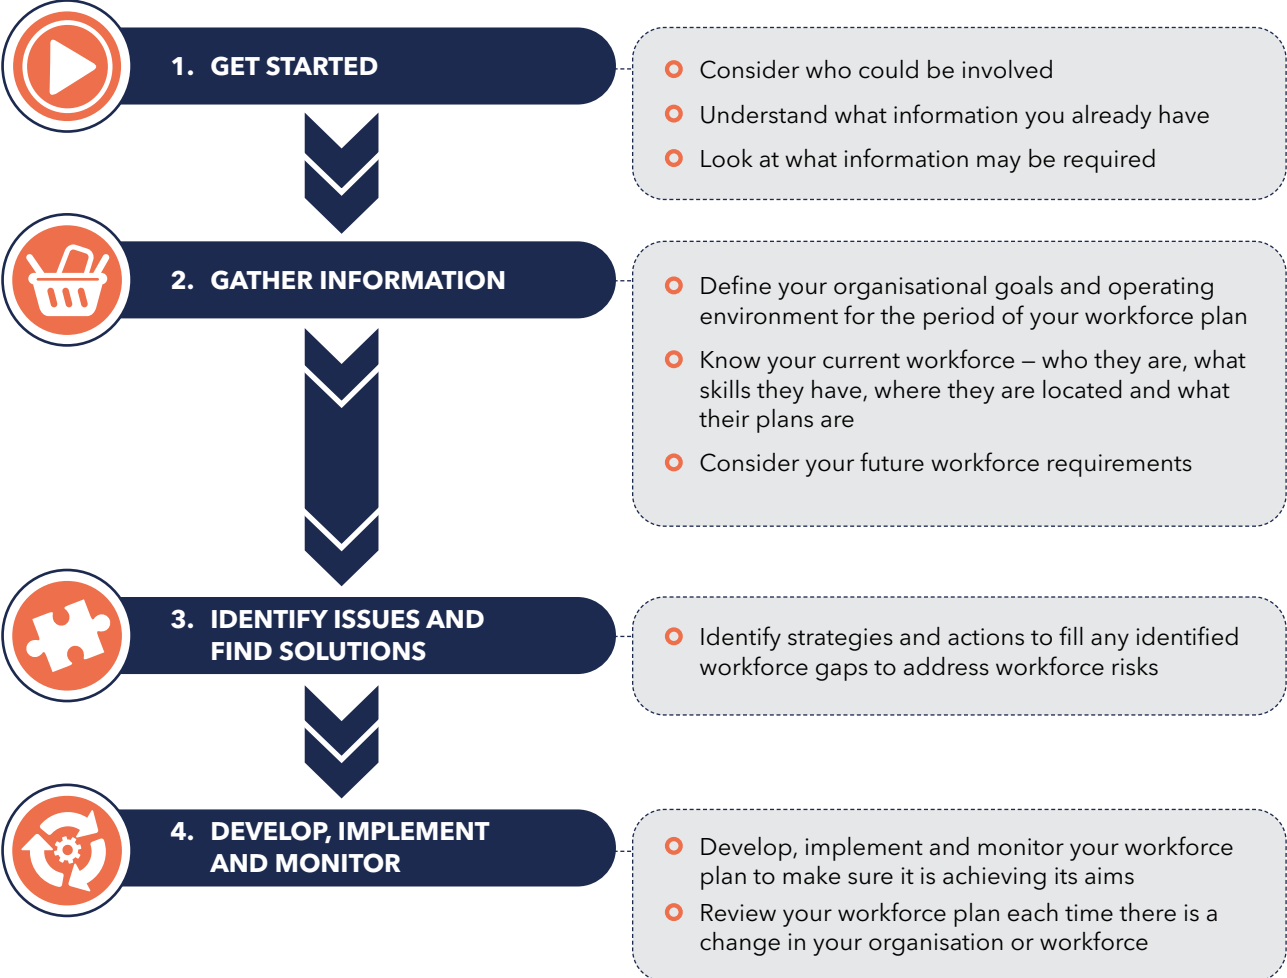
1. GET STARTED

Consider who could be involved

Understand what information you already have

Look at what information may be required

2. GATHER INFORMATION

Define your organisational goals and operating environment for the period of your workforce plan

Know your current workforce — who they are, what skills they have, where they are located and what their plans are

Consider your future workforce requirements

3. IDENTIFY ISSUES AND FIND SOLUTIONS

Identify strategies and actions to fill any identified workforce gaps to address workforce risks

4. DEVELOP, IMPLEMENT AND MONITOR

Develop, implement and monitor your workforce plan to make sure it is achieving its aims

Review your workforce plan each time there is a change in your organisation or workforce